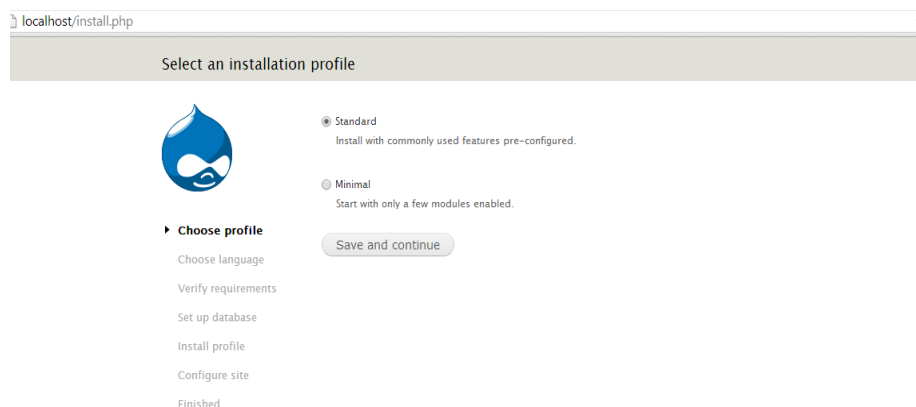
localhost/install.php

Select an installation profile

Standard
Install with commonly used features pre-configured.

Minimal
Start with only a few modules enabled.

Save and continue

Choose profile
Choose language
Verify requirements
Set up database
Install profile
Configure site
Finished